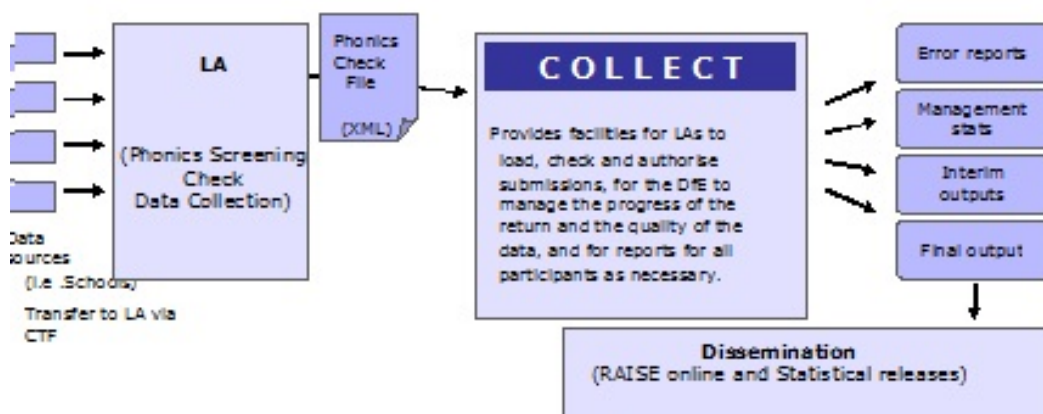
LA

(Phonics Screening Check Data Collection)

Phonics Check File

(XML)

COLLECT

Provides facilities for LAs to load, check and authorise submissions, for the DfE to manage the progress of the return and the quality of the data, and for reports for all participants as necessary.

Error reports

Management stats

Interim outputs

Final output

Data sources (I.e .Schools)

Transfer to LA via CTF

Dissemination
(RAISE online and Statistical releases)